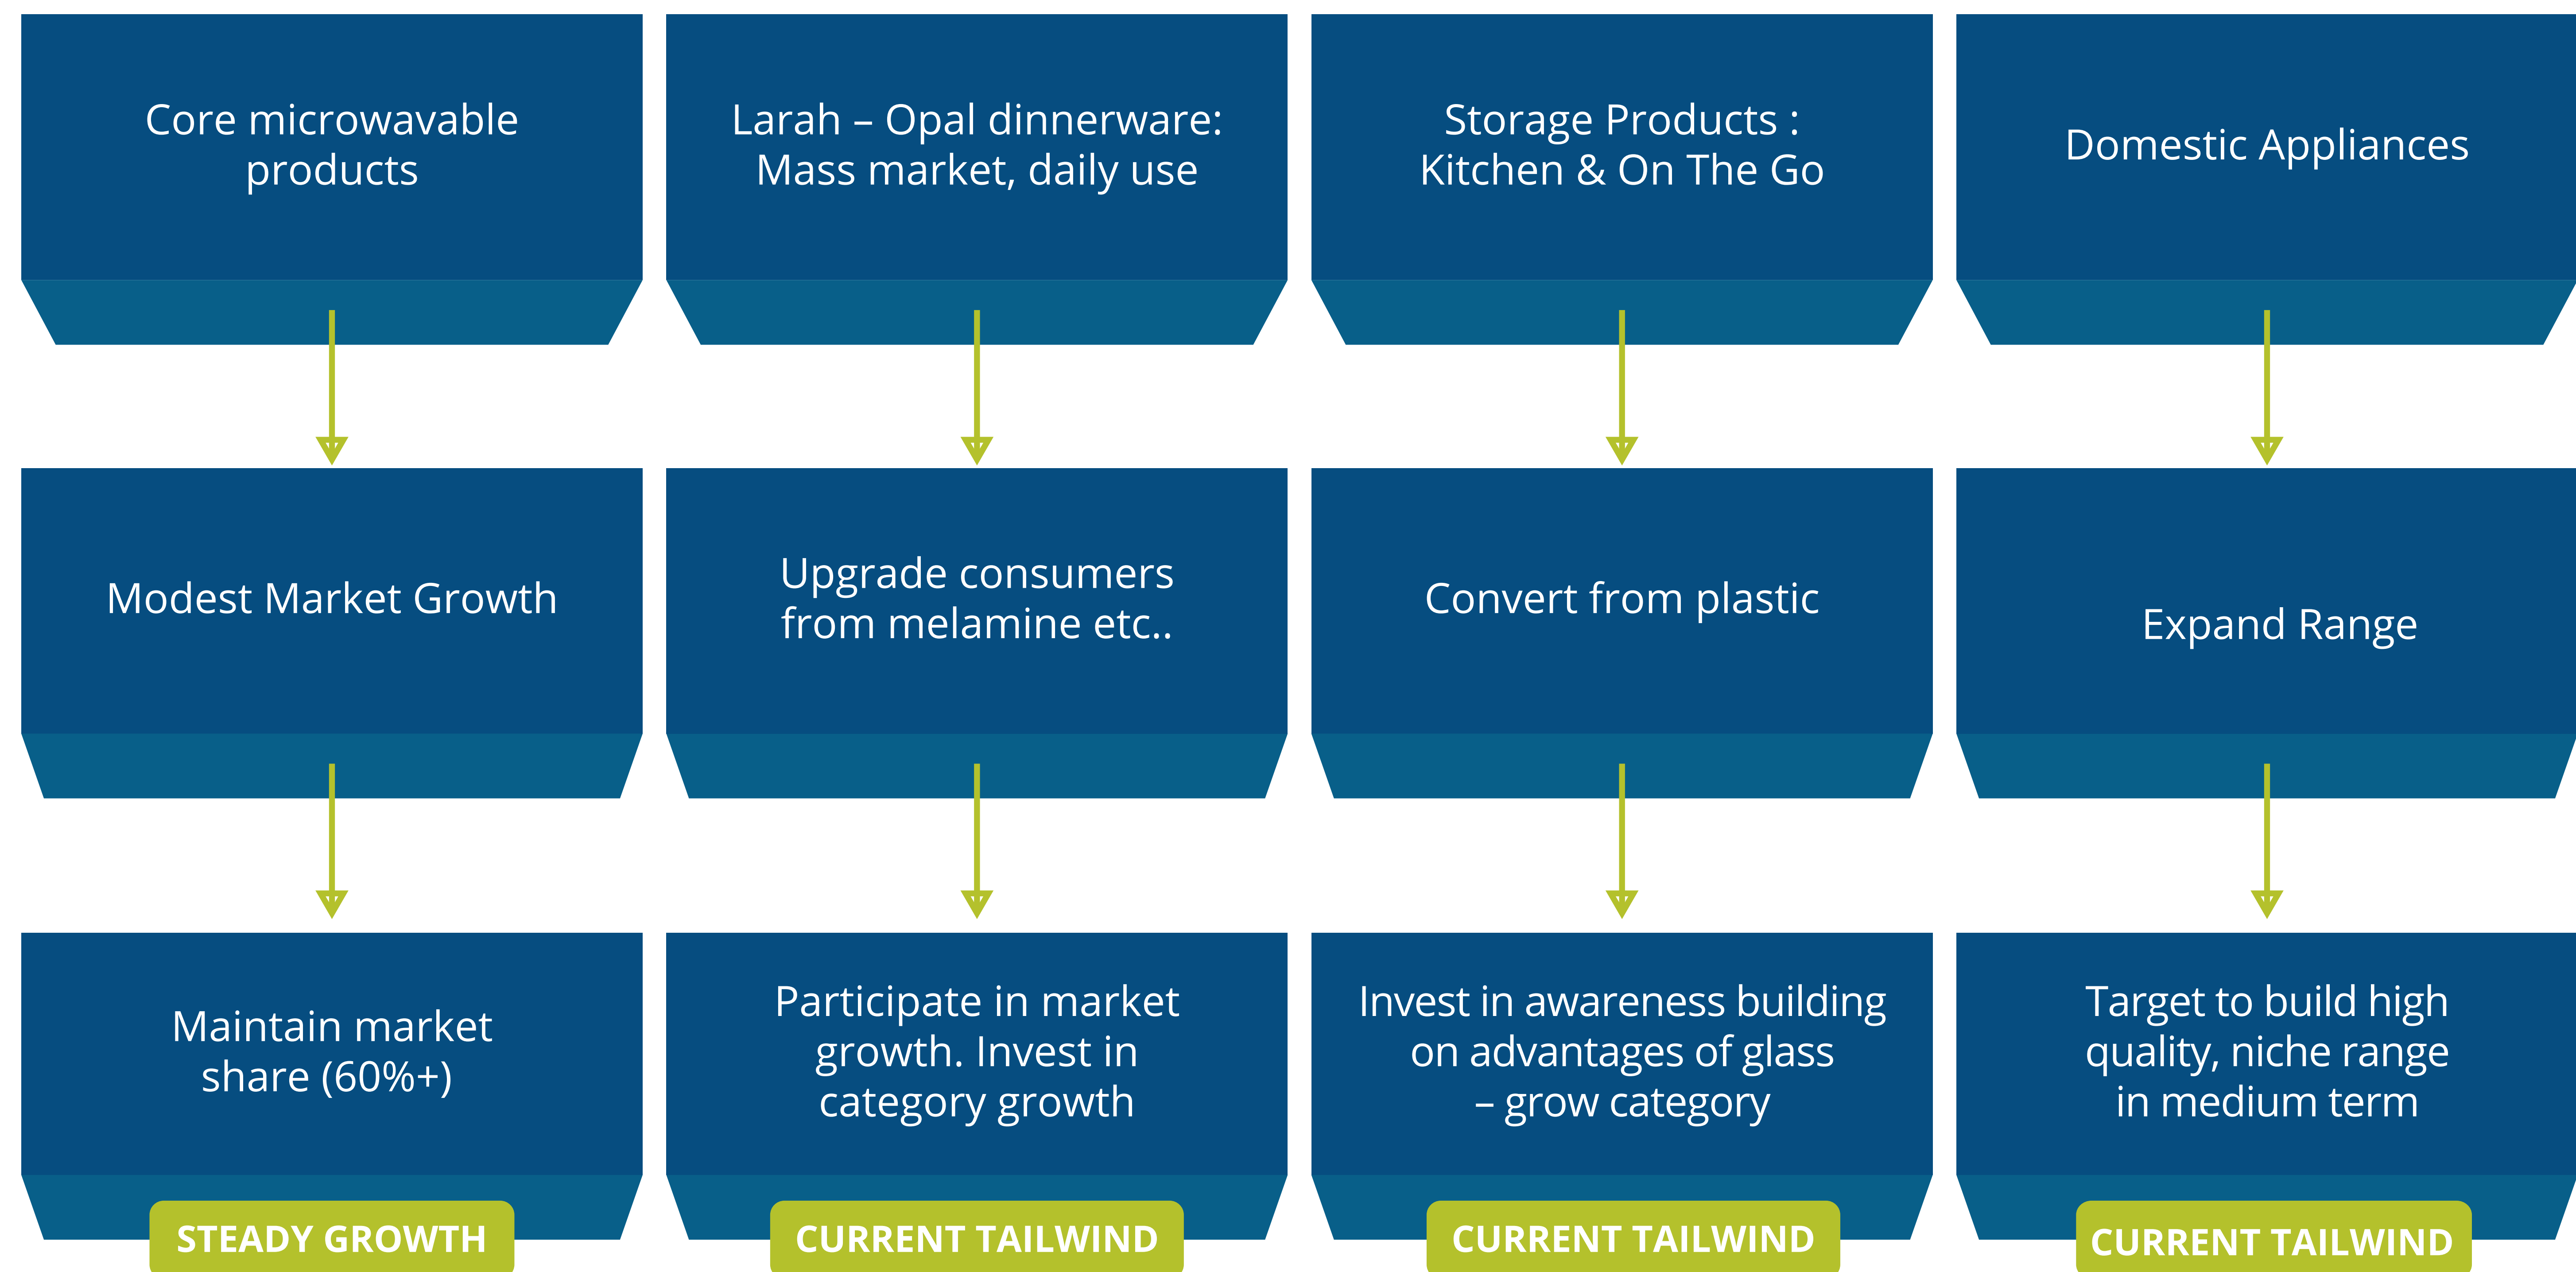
Core microwavable products

Modest Market Growth

Maintain market share (60%+)

STEADY GROWTH

Larah – Opal dinnerware: Mass market, daily use

Upgrade consumers from melamine etc..

Participate in market growth. Invest in category growth

CURRENT TAILWIND

Storage Products : Kitchen & On The Go

Convert from plastic

Invest in awareness building on advantages of glass – grow category

CURRENT TAILWIND

Domestic Appliances

Expand Range

Target to build high quality, niche range in medium term

CURRENT TAILWIND